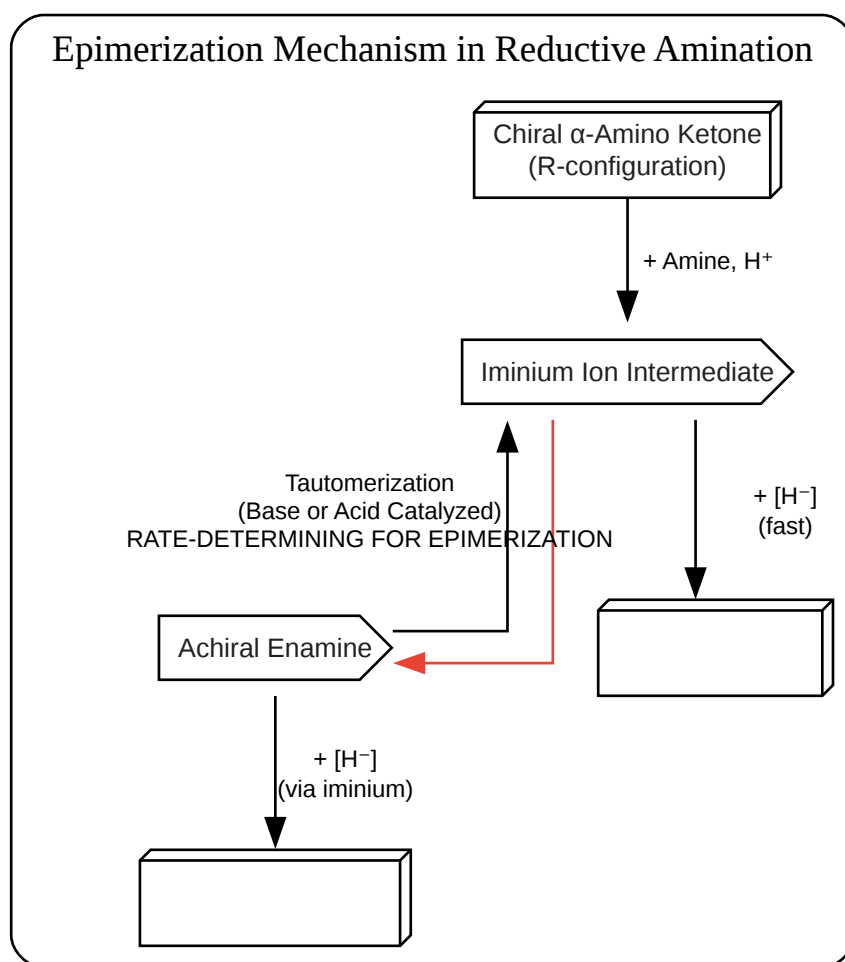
Epimerization Mechanism in Reductive Amination

Chiral α-Amino Ketone (R-configuration)

+ Amine, $H^+$

Iminium Ion Intermediate

Tautomerization (Base or Acid Catalyzed) RATE-DETERMINING FOR EPIMERIZATION

+ $[H^-]$ (fast)

Achiral Enamine

+ $[H^-]$ (via iminium)